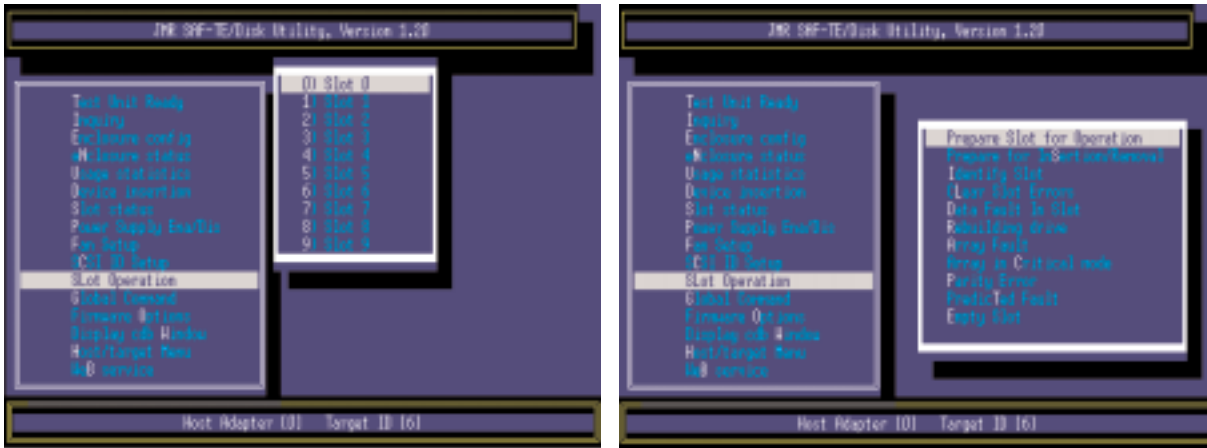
JMR SAF-TE/Disk Utility, Version 1.20

Test Unit Ready
Inquiry
Enclosure config
eNclosure status
Usage statistics
Device insertion
Slot status
Power Supply Ena/Dis
Fan Setup
SCSI ID Setup
SLot Operation
Global Command
Firmware Options
Display cdb Window
Host/target Menu
WeB service

0) Slot 0
1) Slot 1
2) Slot 2
3) Slot 3
4) Slot 4
5) Slot 5
6) Slot 6
7) Slot 7
8) Slot 8
9) Slot 9

Host Adapter [0] Target ID [6]

JMR SAF-TE/Disk Utility, Version 1.20

Test Unit Ready
Inquiry
Enclosure config
eNclosure status
Usage statistics
Device insertion
Slot status
Power Supply Ena/Dis
Fan Setup
SCSI ID Setup
SLot Operation
Global Command
Firmware Options
Display cdb Window
Host/target Menu
WeB service

Prepare Slot for Operation
Prepare for InSertion/Removal
Identify Slot
CLear Slot Errors
Data Fault in Slot
Rebuilding drive
Array Fault
Array in Critical mode
Parity Error
PredicTed Fault
Empty Slot

Host Adapter [0] Target ID [6]